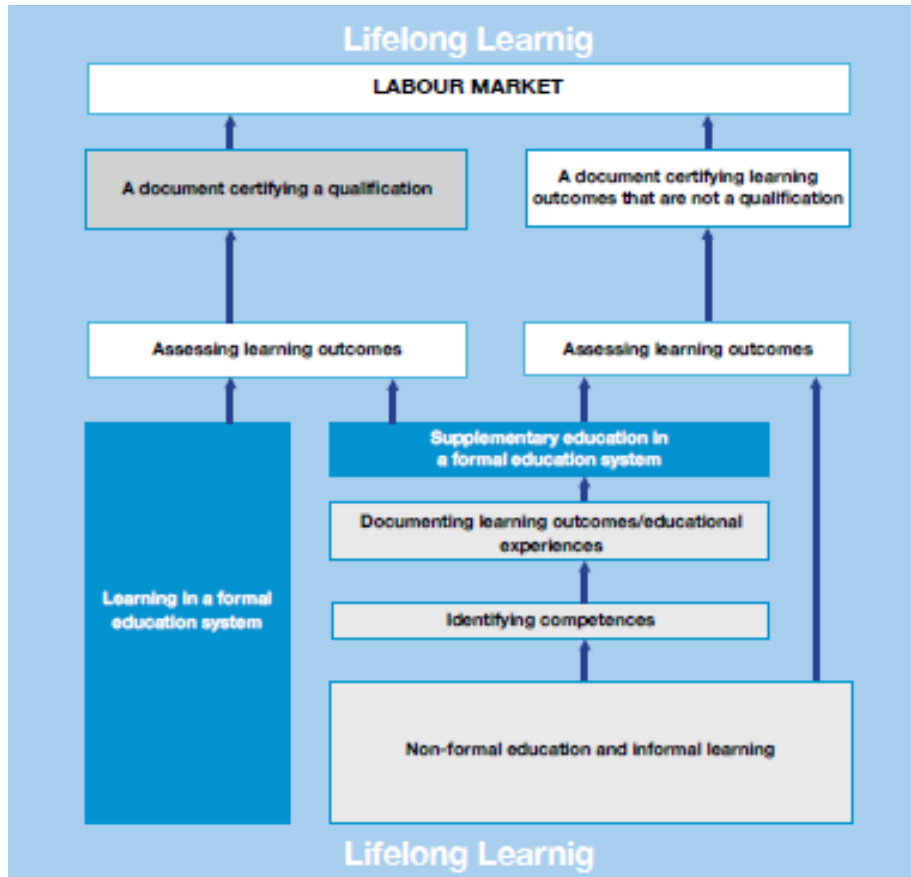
Lifelong Learnig

LABOUR MARKET

A document certifying a qualification

A document certifying learning outcomes that are not a qualification

Assessing learning outcomes

Assessing learning outcomes

Supplementary education in a formal education system

Documenting learning outcomes/educational experiences

Identifying competences

Learning in a formal education system

Non-formal education and informal learning

Lifelong Learnig